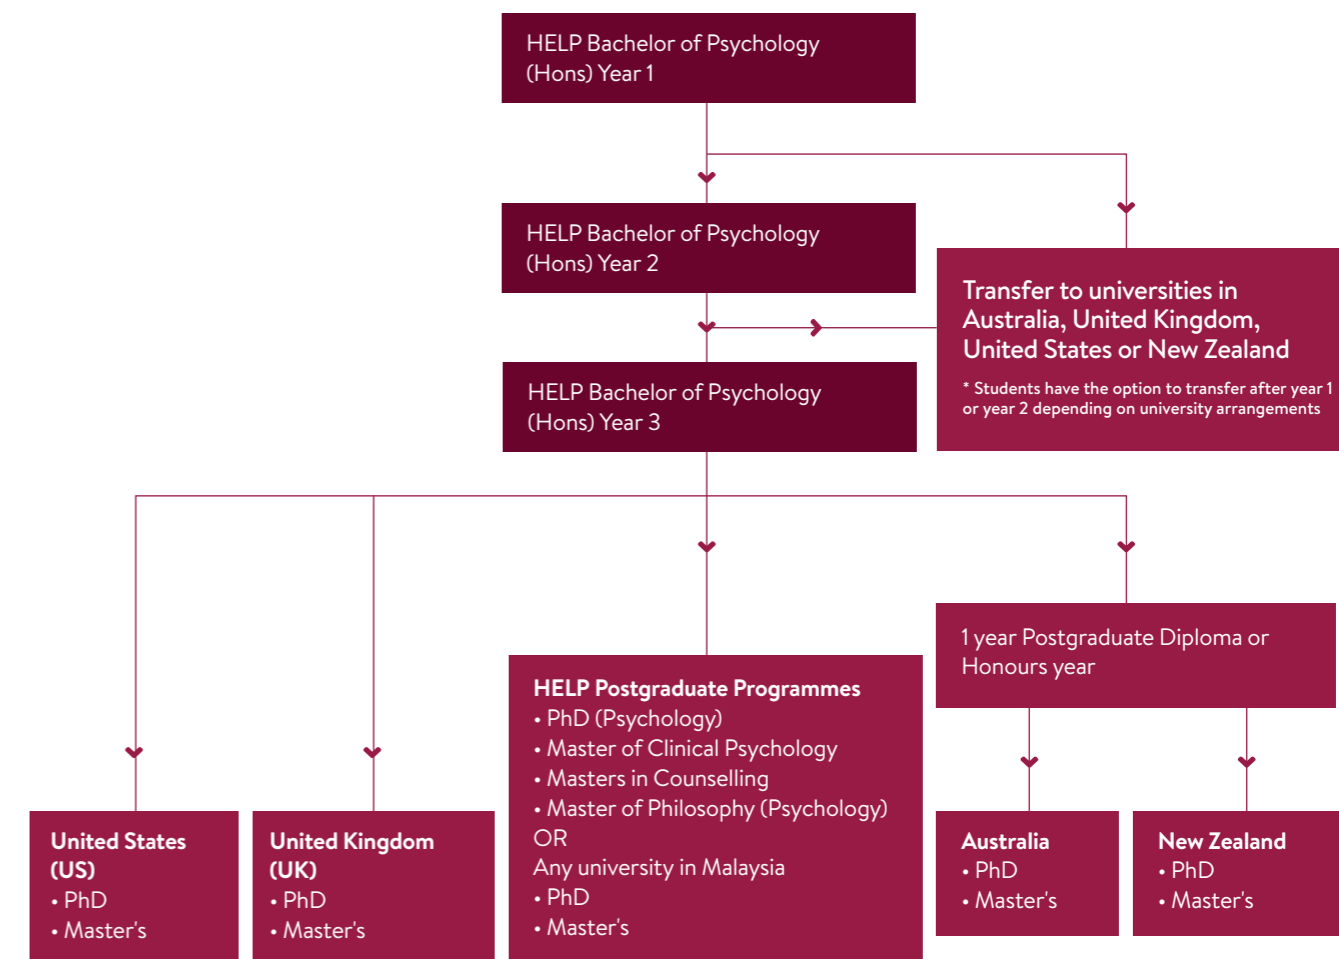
HELP Bachelor of Psychology (Hons) Year 1

HELP Bachelor of Psychology (Hons) Year 2

Transfer to universities in Australia, United Kingdom, United States or New Zealand

* Students have the option to transfer after year 1 or year 2 depending on university arrangements

HELP Bachelor of Psychology (Hons) Year 3

1 year Postgraduate Diploma or Honours year

United States (US)
• PhD
• Master's

United Kingdom (UK)
• PhD
• Master's

HELP Postgraduate Programmes
• PhD (Psychology)
• Master of Clinical Psychology
• Masters in Counselling
• Master of Philosophy (Psychology)
OR
Any university in Malaysia
• PhD
• Master's

Australia
• PhD
• Master's

New Zealand
• PhD
• Master's